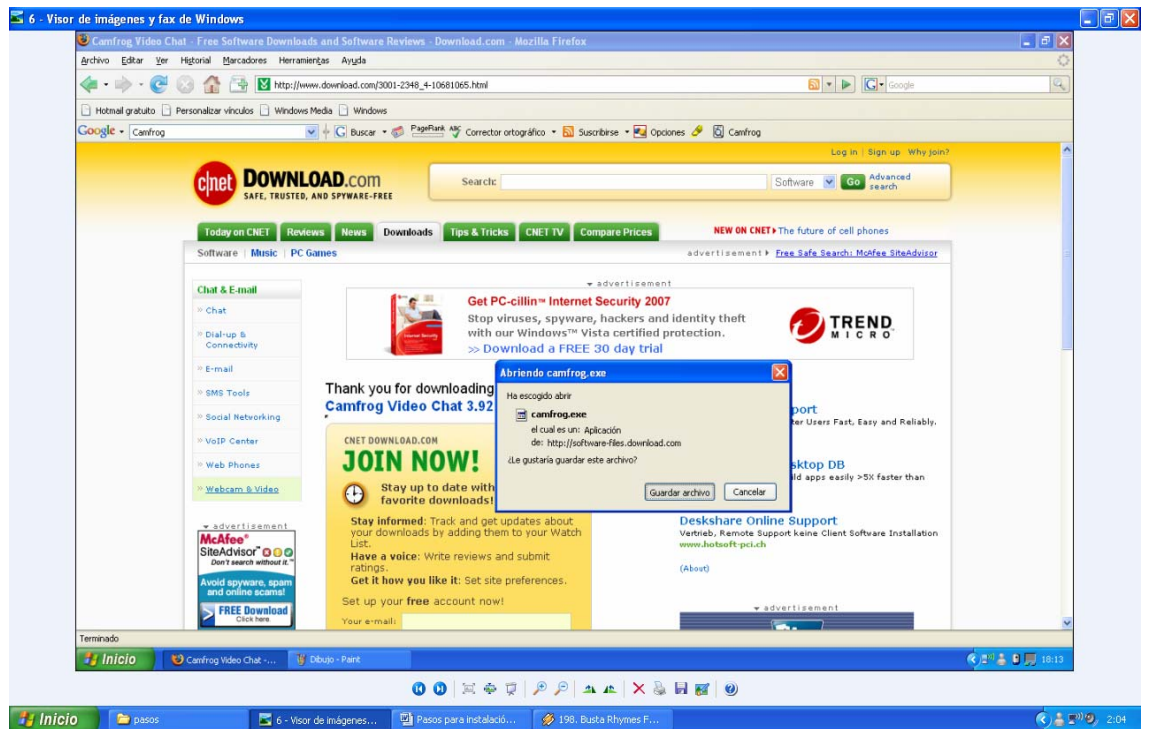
6 - Visor de imágenes y fax de Windows

Camfrog Video Chat - Free Software Downloads and Software Reviews - Download.com - Mozilla Firefox

Archivo Editar Ver Historial Marcadores Herramientas Ayuda

http://www.download.com/3001-2348_4-10681065.html

Google

Hotmail gratuito Personalizar vínculos Windows Media Windows

Google Camfrog Buscar PageRank Corrector ortográfico Suscribirse Opciones Camfrog

Log in | Sign up Why join?

cnet DOWNLOAD.com SAFE, TRUSTED, AND SPYWARE-FREE

Search: Software Go Advanced search

Today on CNET Reviews News Downloads Tips & Tricks CNET TV Compare Prices

NEW ON CNET The future of cell phones

Software | Music | PC Games

advertisement Free Safe Search: McAfee SiteAdvisor

Chat & E-mail
Chat
Dial-up & Connectivity
E-mail
SMS Tools
Social Networking
VoIP Center
Web Phones
Webcam & Video

advertisement

Get PC-cillin™ Internet Security 2007
Stop viruses, spyware, hackers and identity theft with our Windows™ Vista certified protection.
>> Download a FREE 30 day trial

TREND MICRO

Thank you for downloading
Camfrog Video Chat 3.92

Abriendo camfrog.exe
Ha escogido abrir
camfrog.exe
el cual es un: Aplicación
de: http://software-files.download.com
¿Le gustaría guardar este archivo?
Guardar archivo Cancelar

port
ter Users Fast, Easy and Reliably.

sktop DB
ild apps easily >5X faster than

CNET DOWNLOAD.COM
JOIN NOW!
Stay up to date with favorite downloads!

Stay informed: Track and get updates about your downloads by adding them to your Watch List.
Have a voice: Write reviews and submit ratings.
Get it how you like it: Set site preferences.

Set up your free account now!

Your e-mail:

Deskshare Online Support
Vertrieb, Remote Support keine Client Software Installation
www.hotsoft-pci.ch

(About)

advertisement

advertisement
McAfee SiteAdvisor Don't search without it.
Avoid spyware, spam and online scams!
FREE Download Click here

Terminado

Inicio Camfrog Video Chat -... Dibujo - Paint 18:13

Inicio pasos 6 - Visor de imágenes... Pasos para instalació... 198. Busta Rhymes F... 2:04